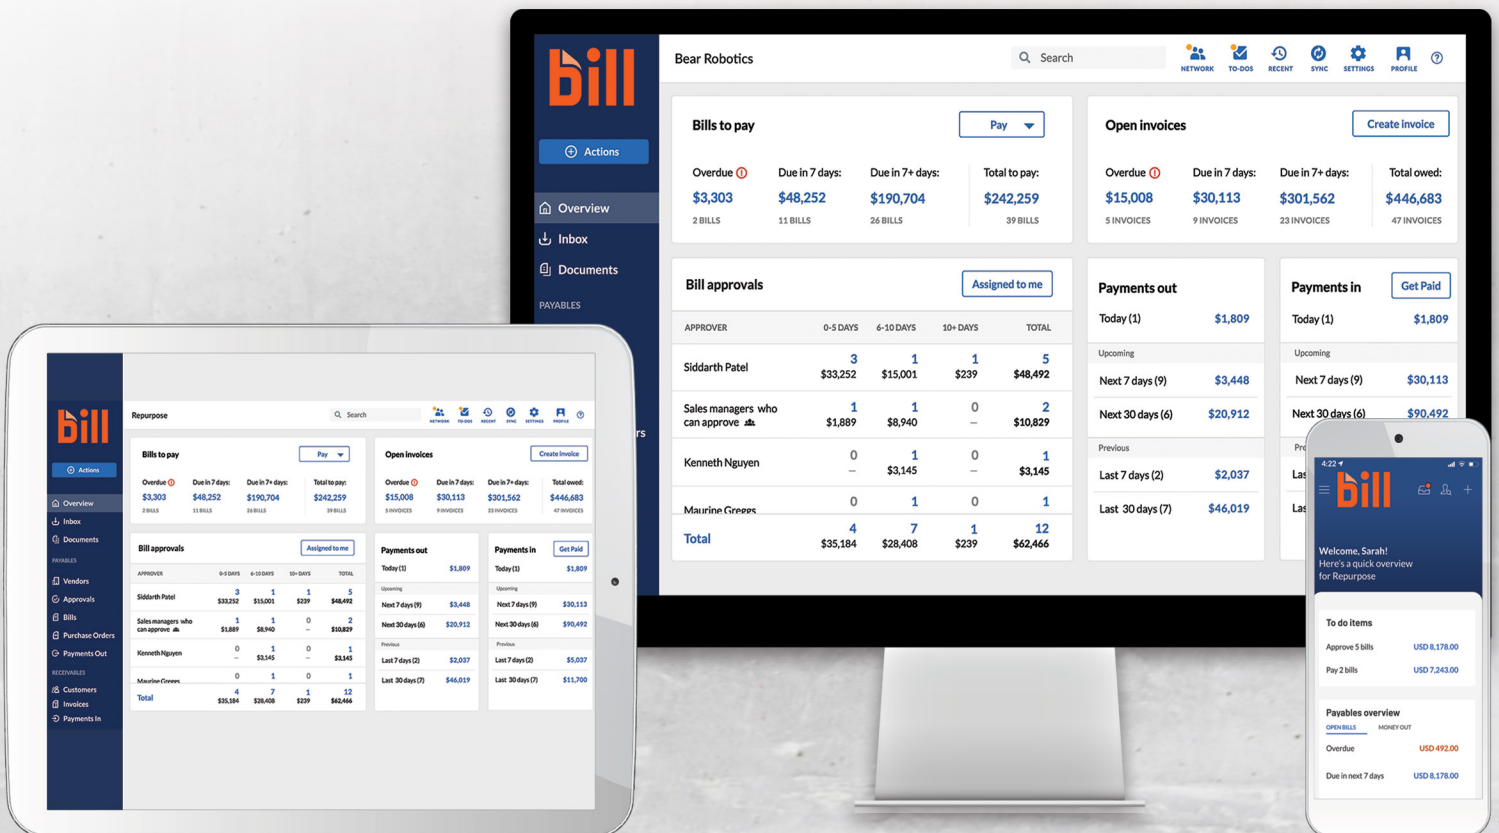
bill

Actions

Overview
Inbox
Documents
PAYABLES

Bear Robotics

Search

NETWORK TO-DOS RECENT SYNC SETTINGS PROFILE

Bills to pay

Pay

Overdue
$3,303
2 BILLS

Due in 7 days:
$48,252
11 BILLS

Due in 7+ days:
$190,704
26 BILLS

Total to pay:
$242,259
39 BILLS

Open invoices

Create invoice

Overdue
$15,008
5 INVOICES

Due in 7 days:
$30,113
9 INVOICES

Due in 7+ days:
$301,562
23 INVOICES

Total owed:
$446,683
47 INVOICES

Bill approvals

Assigned to me

| APPROVER | 0-5 DAYS | 6-10 DAYS | 10+ DAYS | TOTAL |
|---|---|---|---|---|
| Siddarth Patel | 3 $33,252 | 1 $15,001 | 1 $239 | 5 $48,492 |
| Sales managers who can approve | 1 $1,889 | 1 $8,940 | 0 – | 2 $10,829 |
| Kenneth Nguyen | 0 – | 1 $3,145 | 0 – | 1 $3,145 |
| Maurine Greggs | 0 | 1 | 0 | 1 |
| Total | 4 $35,184 | 7 $28,408 | 1 $239 | 12 $62,466 |

Payments out

Today (1) $1,809

Upcoming

Next 7 days (9) $3,448

Next 30 days (6) $20,912

Previous

Last 7 days (2) $2,037

Last 30 days (7) $46,019

Payments in

Get Paid

Today (1) $1,809

Upcoming

Next 7 days (9) $30,113

Next 30 days (6) $90,492

bill

Actions

Overview
Inbox
Documents
PAYABLES
Vendors
Approvals
Bills
Purchase Orders
Payments Out
RECEIVABLES
Customers
Invoices
Payments In

Repurpose

Search

Bills to pay
Pay
Overdue $3,303 2 BILLS
Due in 7 days: $48,252 11 BILLS
Due in 7+ days: $190,704 26 BILLS
Total to pay: $242,259 39 BILLS

Open invoices
Create invoice
Overdue $15,008 5 INVOICES
Due in 7 days: $30,113 9 INVOICES
Due in 7+ days: $301,562 23 INVOICES
Total owed: $446,683 47 INVOICES

Bill approvals
Assigned to me

Payments out
Today (1) $1,809
Upcoming
Next 7 days (9) $3,448
Next 30 days (6) $20,912
Previous
Last 7 days (2) $2,037
Last 30 days (7) $46,019

Payments in
Get Paid
Today (1) $1,809
Upcoming
Next 7 days (9) $30,113
Next 30 days (6) $90,492
Previous
Last 7 days (2) $5,037
Last 30 days (7) $11,700

4:22
bill

Welcome, Sarah!
Here's a quick overview
for Repurpose

To do items
Approve 5 bills USD 8,178.00
Pay 2 bills USD 7,243.00

Payables overview
OPEN BILLS MONEY OUT
Overdue USD 492.00
Due in next 7 days USD 8,178.00